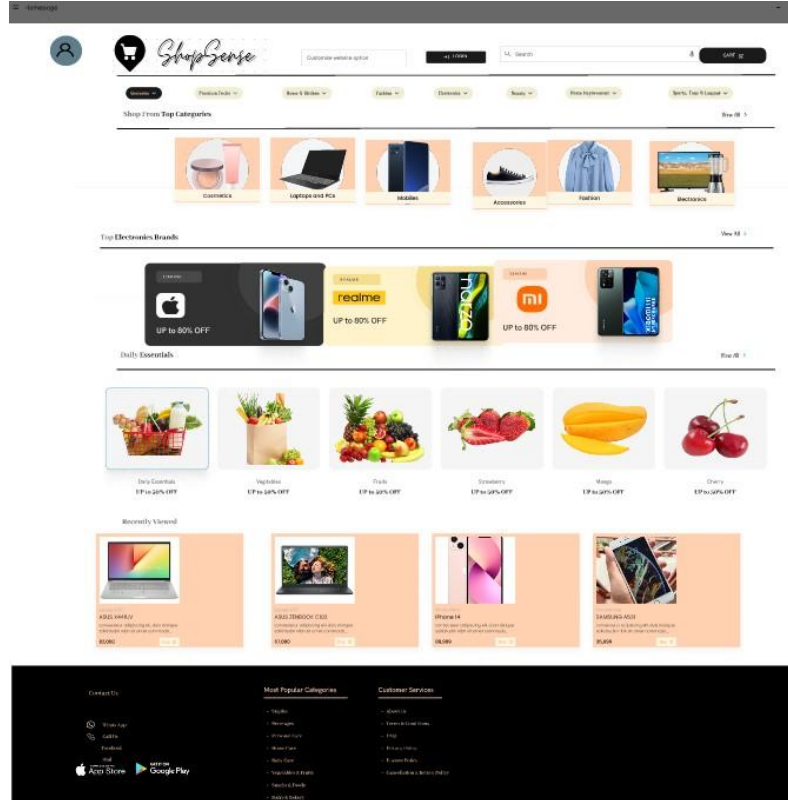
Homepage

ShopSense

Customize website option

LOGIN

Search

CART

Groceries | Premium Fruits | Home & Kitchen | Fashion | Electronics | Beauty | Home Improvement | Sports, Toys & Luggage

Shop From Top Categories

View All

Cosmetics
Laptops and PCs
Mobiles
Accessories
Fashion
Electronics

Top Electronics Brands

View All

UP to 80% OFF

realme

UP to 80% OFF

UP to 80% OFF

Daily Essentials

View All

Daily Essentials
UP to 50% OFF

Vegetables
UP to 50% OFF

Fruits
UP to 50% OFF

Strawberry
UP to 50% OFF

Mango
UP to 50% OFF

Cherry
UP to 50% OFF

Recently Viewed

ASUS X445JV
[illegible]

ASUS ZENBOOK C325
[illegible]

iPhone 14
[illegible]

SAMSUNG A52
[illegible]

Contact Us

Whats App
Call Us

App Store
Google Play

Most Popular Categories

Customer Services
About Us
Terms & Conditions
FAQ
Privacy Policy
E-waste Policy
Cancellation & Return Policy